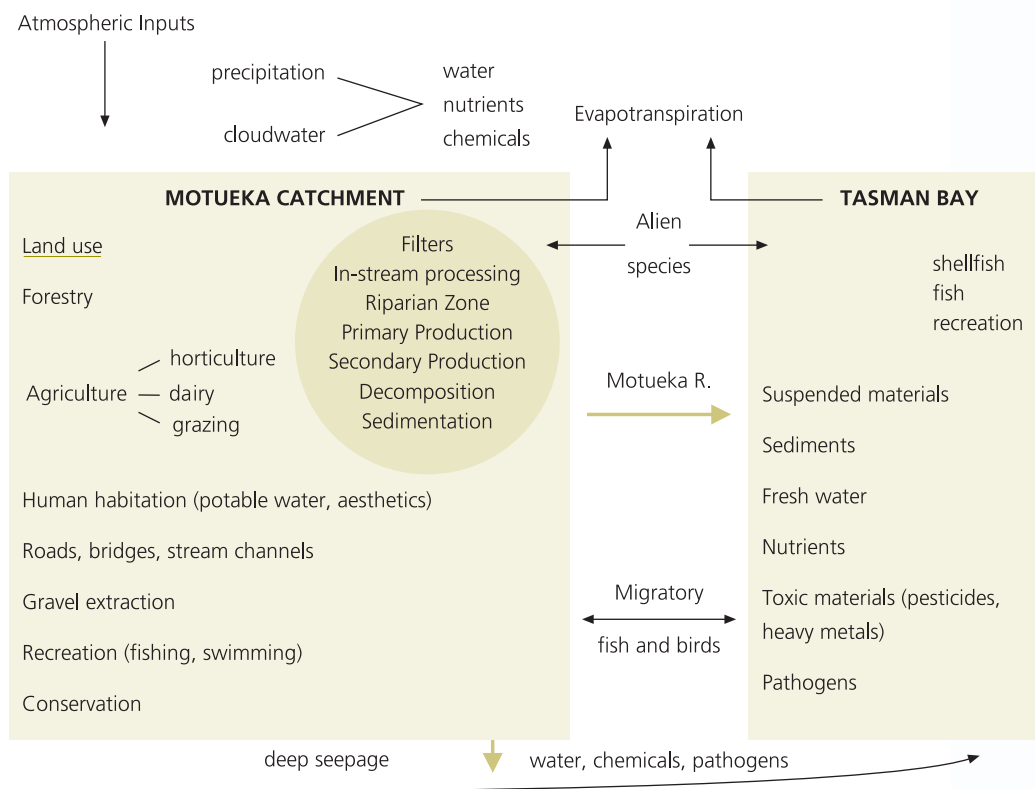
Atmospheric Inputs

precipitation

cloudwater

water
nutrients
chemicals

Evapotranspiration

MOTUEKA CATCHMENT

TASMAN BAY

Land use

Forestry

Agriculture

horticulture
dairy
grazing

Filters
In-stream processing
Riparian Zone
Primary Production
Secondary Production
Decomposition
Sedimentation

Alien
species

shellfish
fish
recreation

Motueka R.

Suspended materials

Sediments

Fresh water

Nutrients

Toxic materials (pesticides, heavy metals)

Pathogens

Human habitation (potable water, aesthetics)

Roads, bridges, stream channels

Gravel extraction

Recreation (fishing, swimming)

Conservation

Migratory
fish and birds

deep seepage

water, chemicals, pathogens